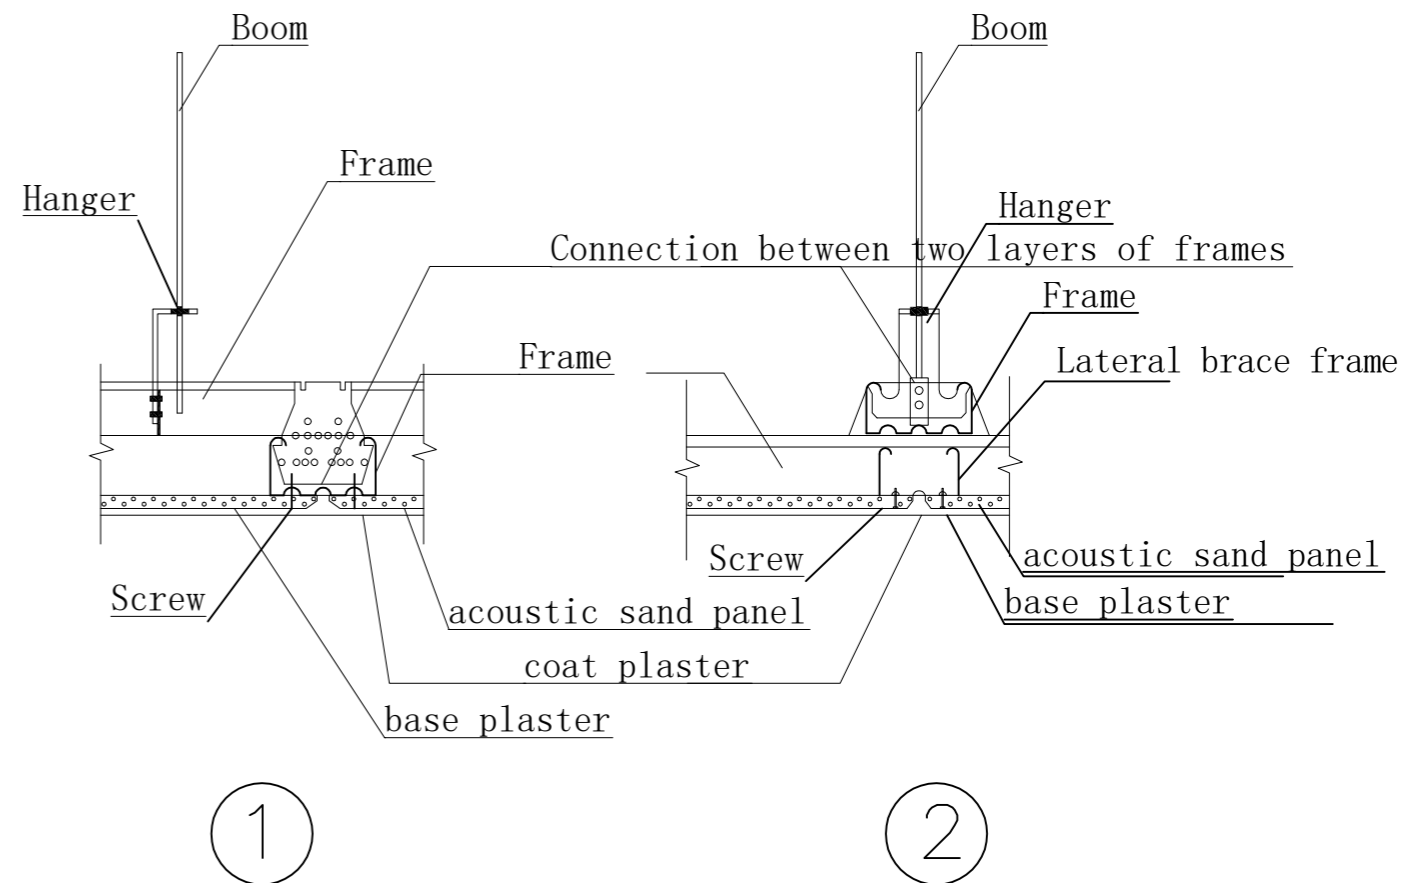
Boom

Frame

Hanger

Frame

Screw

acoustic sand panel

coat plaster

base plaster

1

Boom

Hanger

Connection between two layers of frames

Frame

Lateral brace frame

Screw

acoustic sand panel

base plaster

2